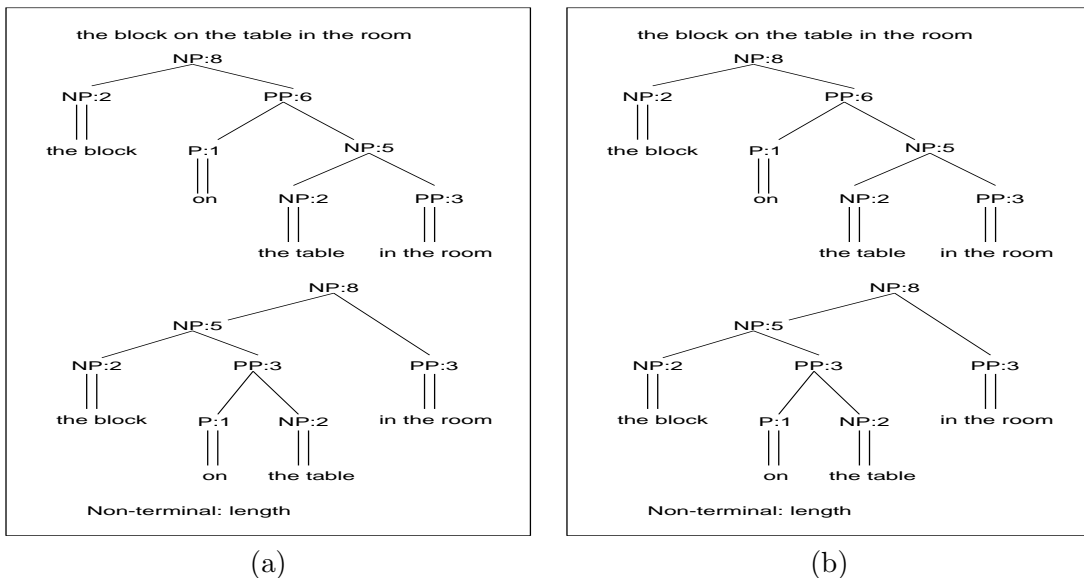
the block on the table in the room

NP:8
NP:2
the block
PP:6
P:1
on
NP:5
NP:2
the table
PP:3
in the room

NP:8
NP:5
NP:2
the block
PP:3
P:1
on
NP:2
the table
PP:3
in the room

Non-terminal: length

(a)

the block on the table in the room

NP:8
NP:2
the block
PP:6
P:1
on
NP:5
NP:2
the table
PP:3
in the room

NP:8
NP:5
NP:2
the block
PP:3
P:1
on
NP:2
the table
PP:3
in the room

Non-terminal: length

(b)